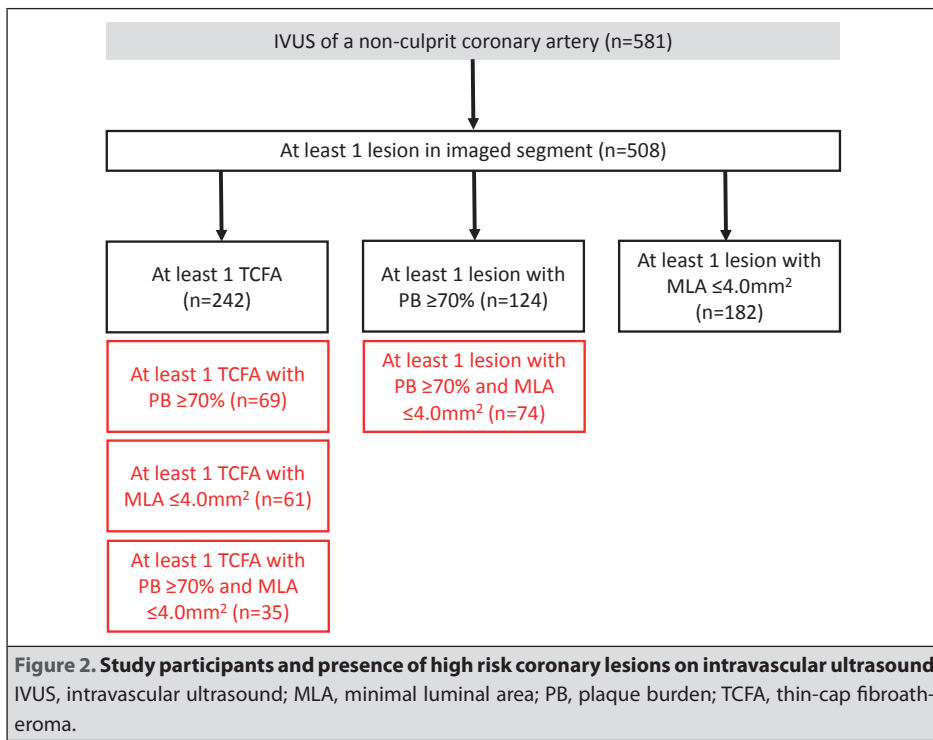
IVUS of a non-culprit coronary artery (n=581)

At least 1 lesion in imaged segment (n=508)

At least 1 TCFA (n=242)

At least 1 lesion with PB ≥70% (n=124)

At least 1 lesion with MLA ≤4.0mm$^2$ (n=182)

At least 1 TCFA with PB ≥70% (n=69)

At least 1 lesion with PB ≥70% and MLA ≤4.0mm$^2$ (n=74)

At least 1 TCFA with MLA ≤4.0mm$^2$ (n=61)

At least 1 TCFA with PB ≥70% and MLA ≤4.0mm$^2$ (n=35)

**Figure 2. Study participants and presence of high risk coronary lesions on intravascular ultrasound**
IVUS, intravascular ultrasound; MLA, minimal luminal area; PB, plaque burden; TCFA, thin-cap fibroatheroma.